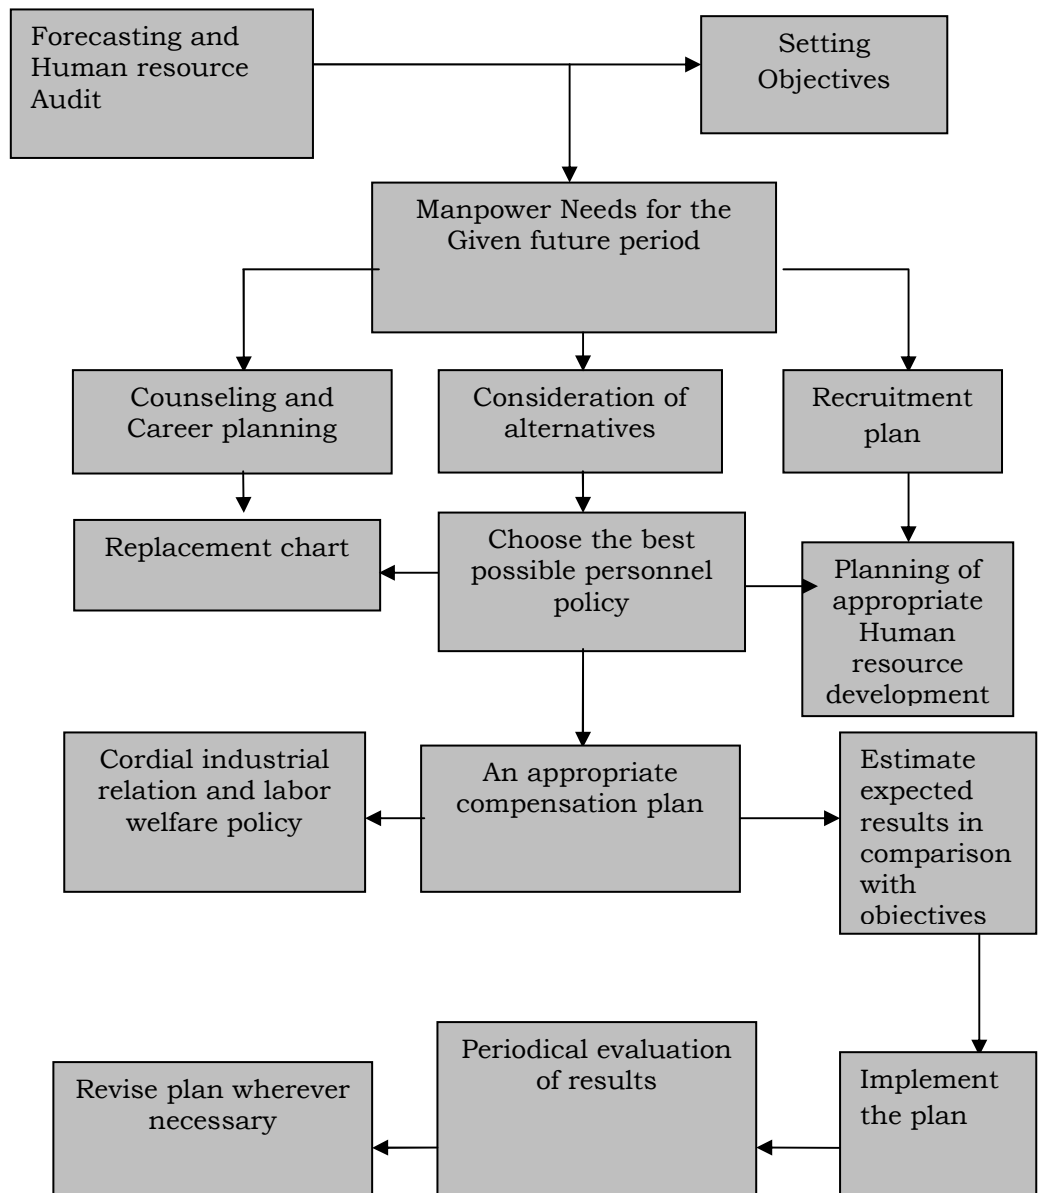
Forecasting and Human resource Audit

Setting Objectives

Manpower Needs for the Given future period

Counseling and Career planning

Consideration of alternatives

Recruitment plan

Replacement chart

Choose the best possible personnel policy

Planning of appropriate Human resource development

Cordial industrial relation and labor welfare policy

An appropriate compensation plan

Estimate expected results in comparison with objectives

Periodical evaluation of results

Revise plan wherever necessary

Implement the plan